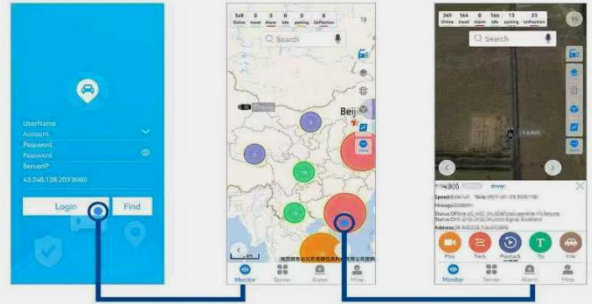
UserName
Account
Password
Password
ServerIP
43.248.128.203:8080
Login
Find

349 Online
0 travel
0 Alarm
0 Idle
0 parking
0 UnPosition
Search
Beij
Monitor
Server
Alarm
Mine

349 Online
164 travel
0 Alarm
166 Idle
13 parking
33 UnPosition
Search
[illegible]805
Speed:
Mileage:
Status:
Address:
Play
Track
Playback
Tts
Info
Monitor
Server
Alarm
Mine